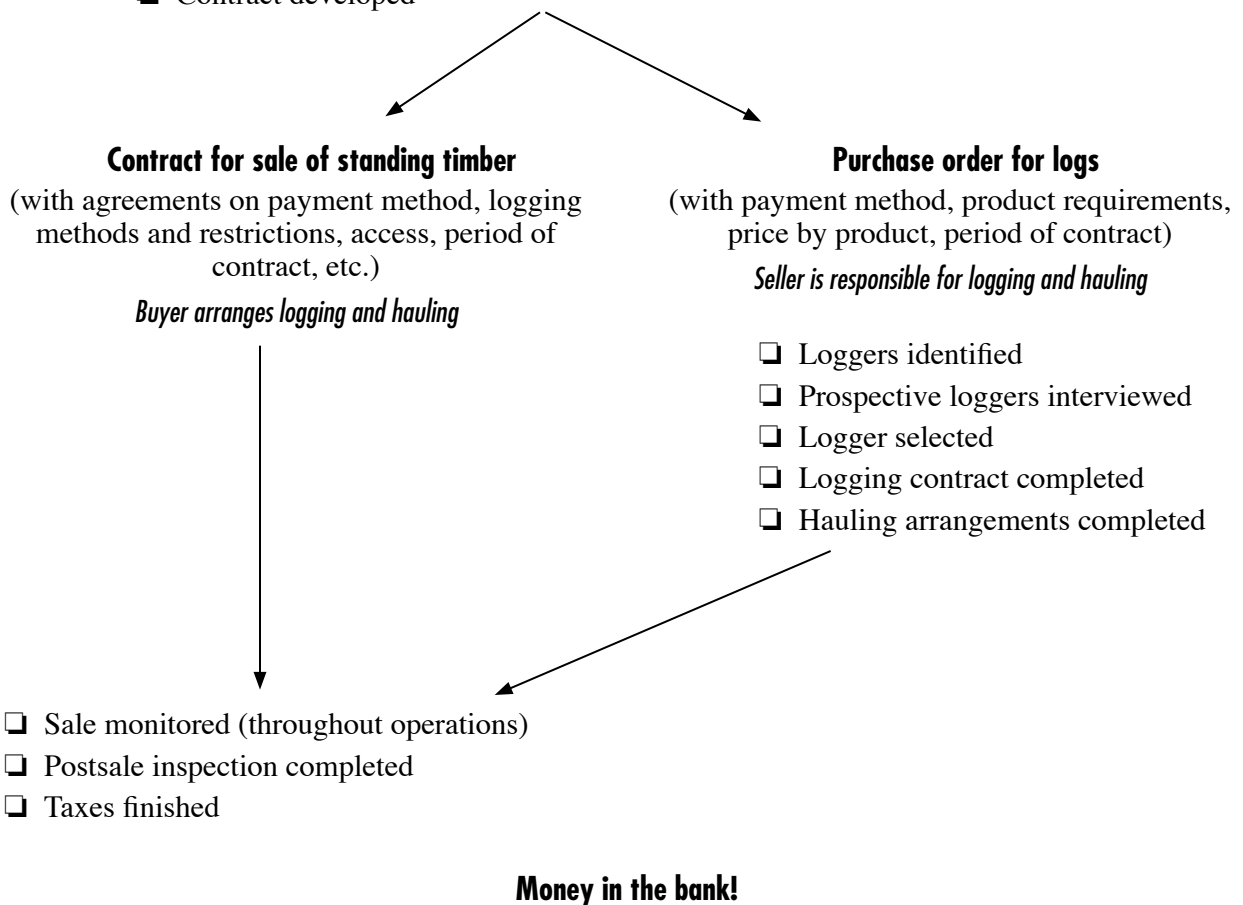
❏ Contract developed

**Contract for sale of standing timber**
(with agreements on payment method, logging methods and restrictions, access, period of contract, etc.)
*Buyer arranges logging and hauling*

**Purchase order for logs**
(with payment method, product requirements, price by product, period of contract)
*Seller is responsible for logging and hauling*

❏ Loggers identified
❏ Prospective loggers interviewed
❏ Logger selected
❏ Logging contract completed
❏ Hauling arrangements completed

❏ Sale monitored (throughout operations)
❏ Postsale inspection completed
❏ Taxes finished

**Money in the bank!**